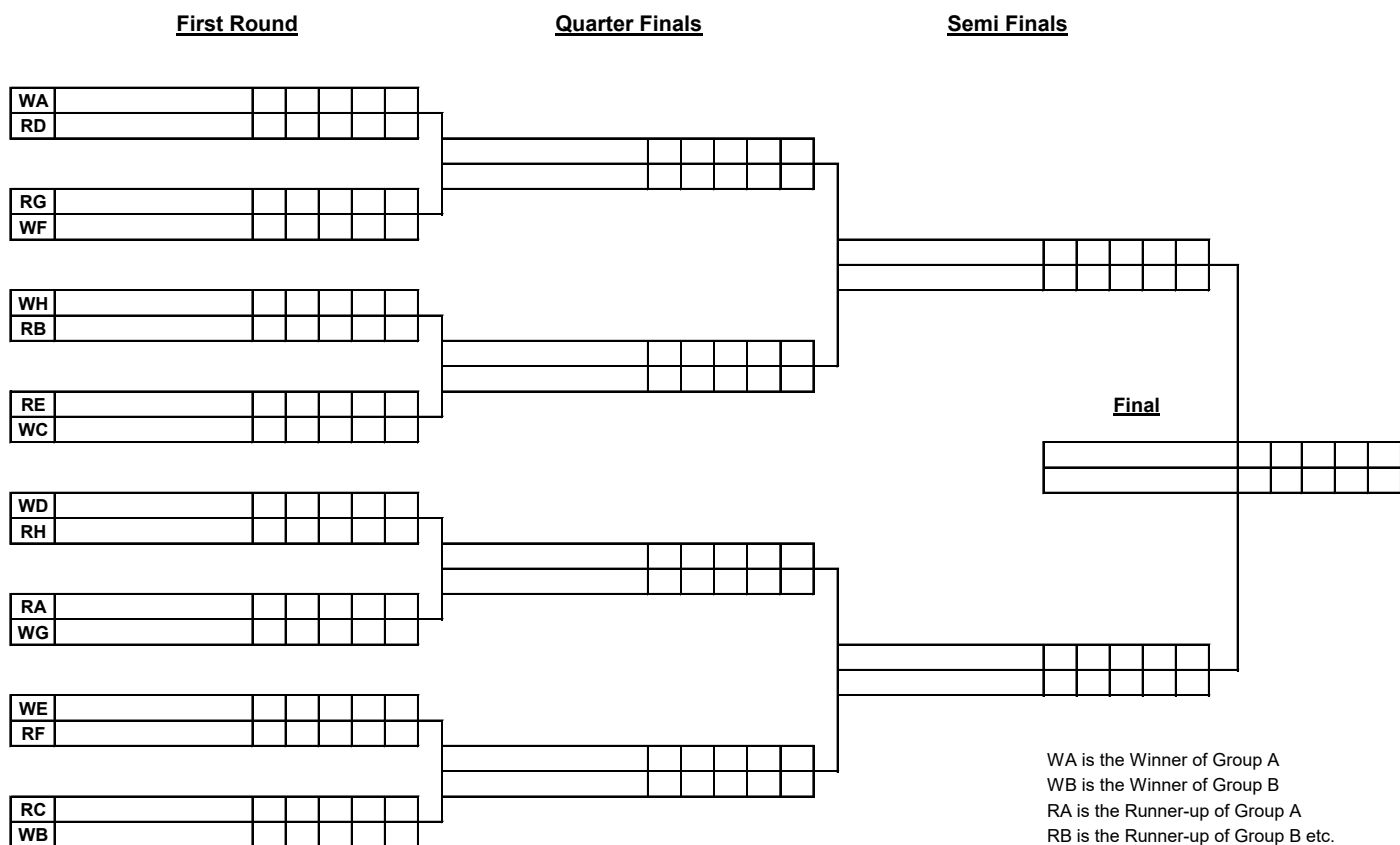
First Round

Quarter Finals

Semi Finals

WA
RD

RG
WF

WH
RB

RE
WC

WD
RH

RA
WG

WE
RF

RC
WB

Final

WA is the Winner of Group A
WB is the Winner of Group B
RA is the Runner-up of Group A
RB is the Runner-up of Group B etc.